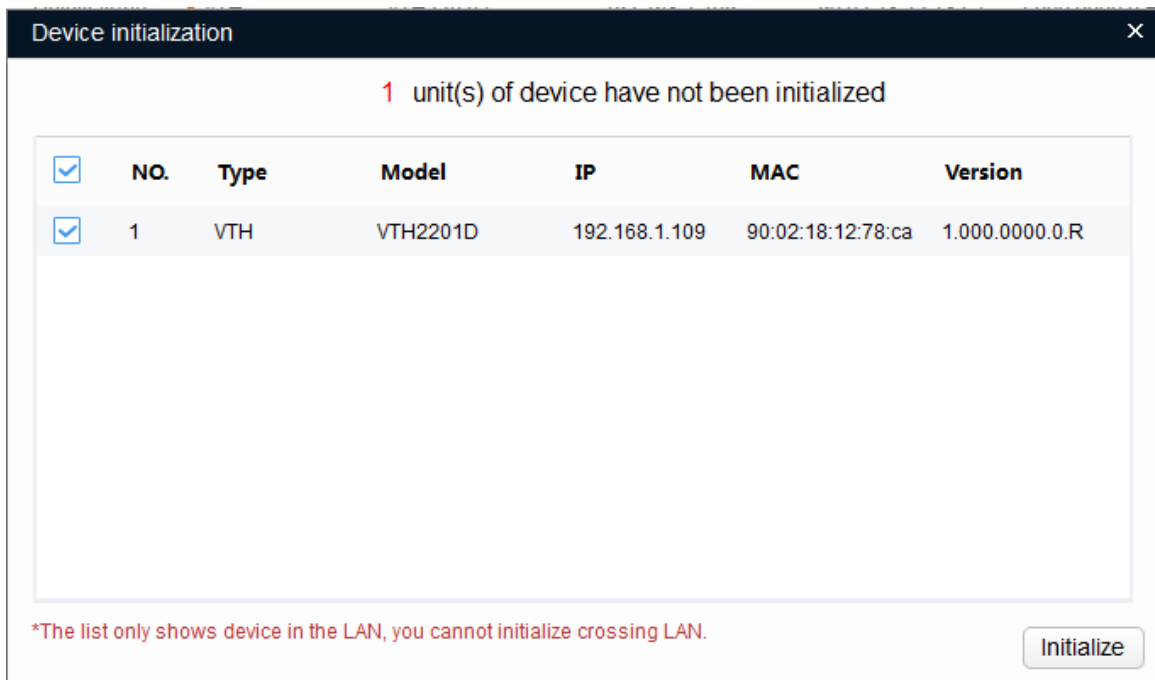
Device initialization ×

1 unit(s) of device have not been initialized

| ☑ | NO. | Type | Model | IP | MAC | Version |
|---|---|---|---|---|---|---|
| ☑ | 1 | VTH | VTH2201D | 192.168.1.109 | 90:02:18:12:78:ca | 1.000.0000.0.R |

*The list only shows device in the LAN, you cannot initialize crossing LAN.

Initialize